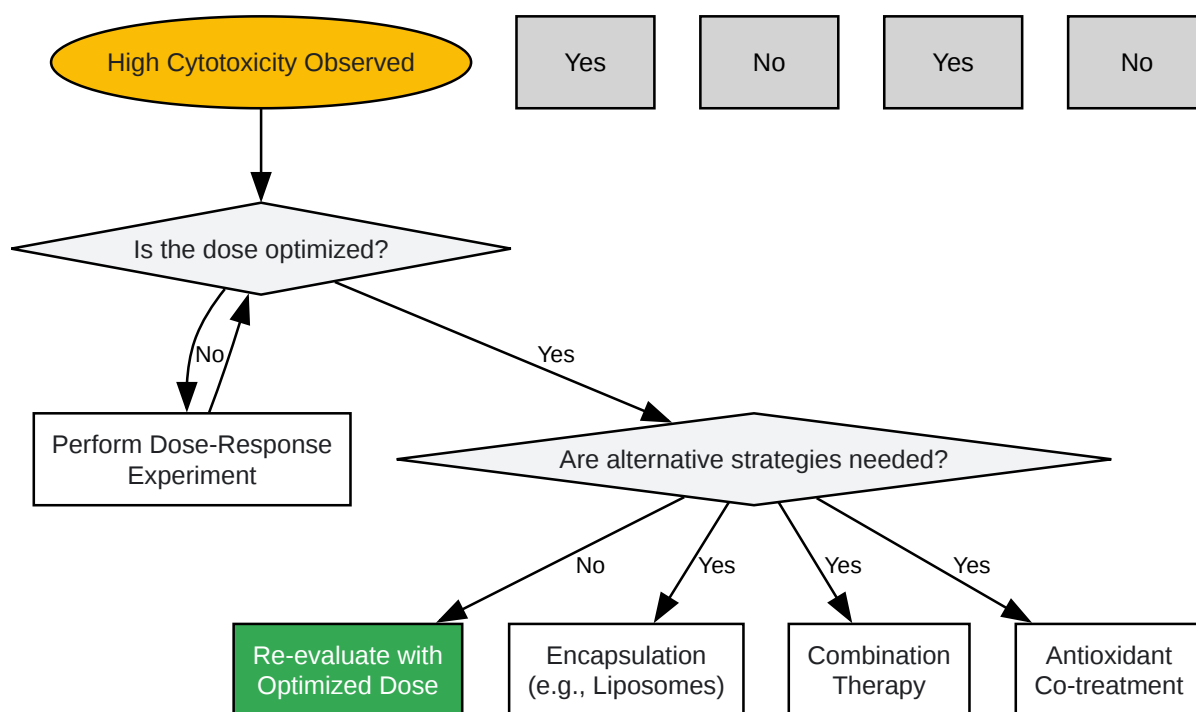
High Cytotoxicity Observed

Yes

No

Yes

No

Is the dose optimized?

No

Yes

Perform Dose-Response Experiment

Are alternative strategies needed?

No

Yes

Yes

Yes

Re-evaluate with Optimized Dose

Encapsulation (e.g., Liposomes)

Combination Therapy

Antioxidant Co-treatment